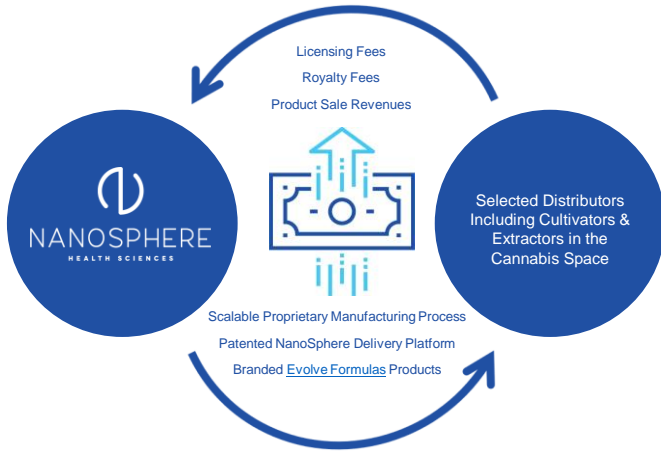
Licensing Fees

Royalty Fees

Product Sale Revenues

NANOSPHERE

HEALTH SCIENCES

Selected Distributors Including Cultivators & Extractors in the Cannabis Space

Scalable Proprietary Manufacturing Process

Patented NanoSphere Delivery Platform

Branded Evolve Formulas Products